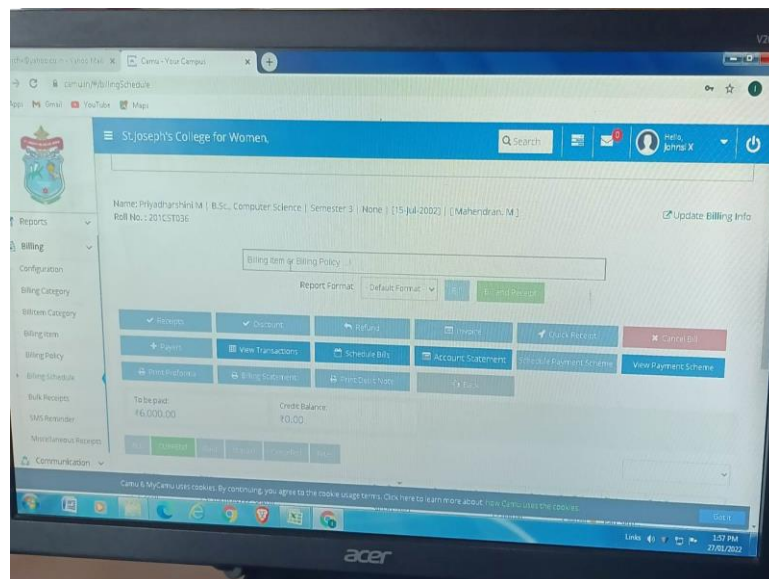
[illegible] - Yahoo Mail | Camu - Your Campus

camu.in/#/billingSchedule

Apps | Gmail | YouTube | Maps

St.Joseph's College for Women,

Search

Hello, Johnsi X

Reports

Billing

Configuration

Billing Category

BillItem Category

Billing Item

Billing Policy

Billing Schedule

Bulk Receipts

SMS Reminder

Miscellaneous Receipts

Communication

Name: Priyadharshini M | B.Sc., Computer Science | Semester 3 | None | [15-Jul-2002] | [ Mahendran. M ]
Roll No. : 20ICST036

Update Billing Info

Billing Item or Billing Policy...

Report Format: Default Format

Bill | Email Receipt

Receipts | Discount | Refund | Invoice | Quick Receipt | Cancel Bill

Payers | View Transactions | Schedule Bills | Account Statement | Schedule Payment Scheme | View Payment Scheme

Print Proforma | Billing Statement | Print Debit Note | Back

To be paid:
₹6,000.00

Credit Balance:
₹0.00

Camu & MyCamu uses cookies. By continuing, you agree to the cookie usage terms. Click here to learn more about how Camu uses the cookies.

Got it

acer

Links 1:57 PM 27/01/2022